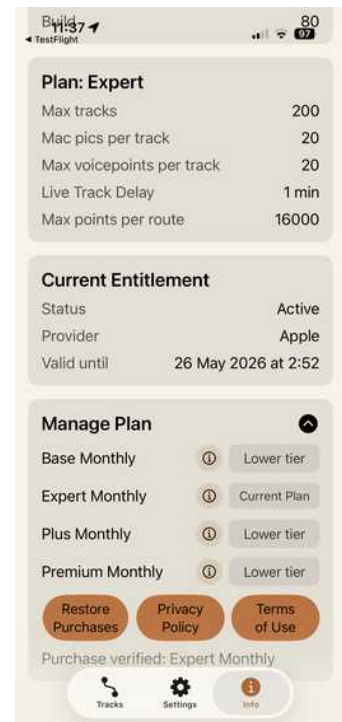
Build 11:37 80
◂ TestFlight 97

Plan: Expert
Max tracks 200
Mac pics per track 20
Max voicepoints per track 20
Live Track Delay 1 min
Max points per route 16000

Current Entitlement
Status Active
Provider Apple
Valid until 26 May 2026 at 2:52

Manage Plan
Base Monthly Lower tier
Expert Monthly Current Plan
Plus Monthly Lower tier
Premium Monthly Lower tier
Restore Purchases
Privacy Policy
Terms of Use
Purchase verified: Expert Monthly

Tracks Settings Info